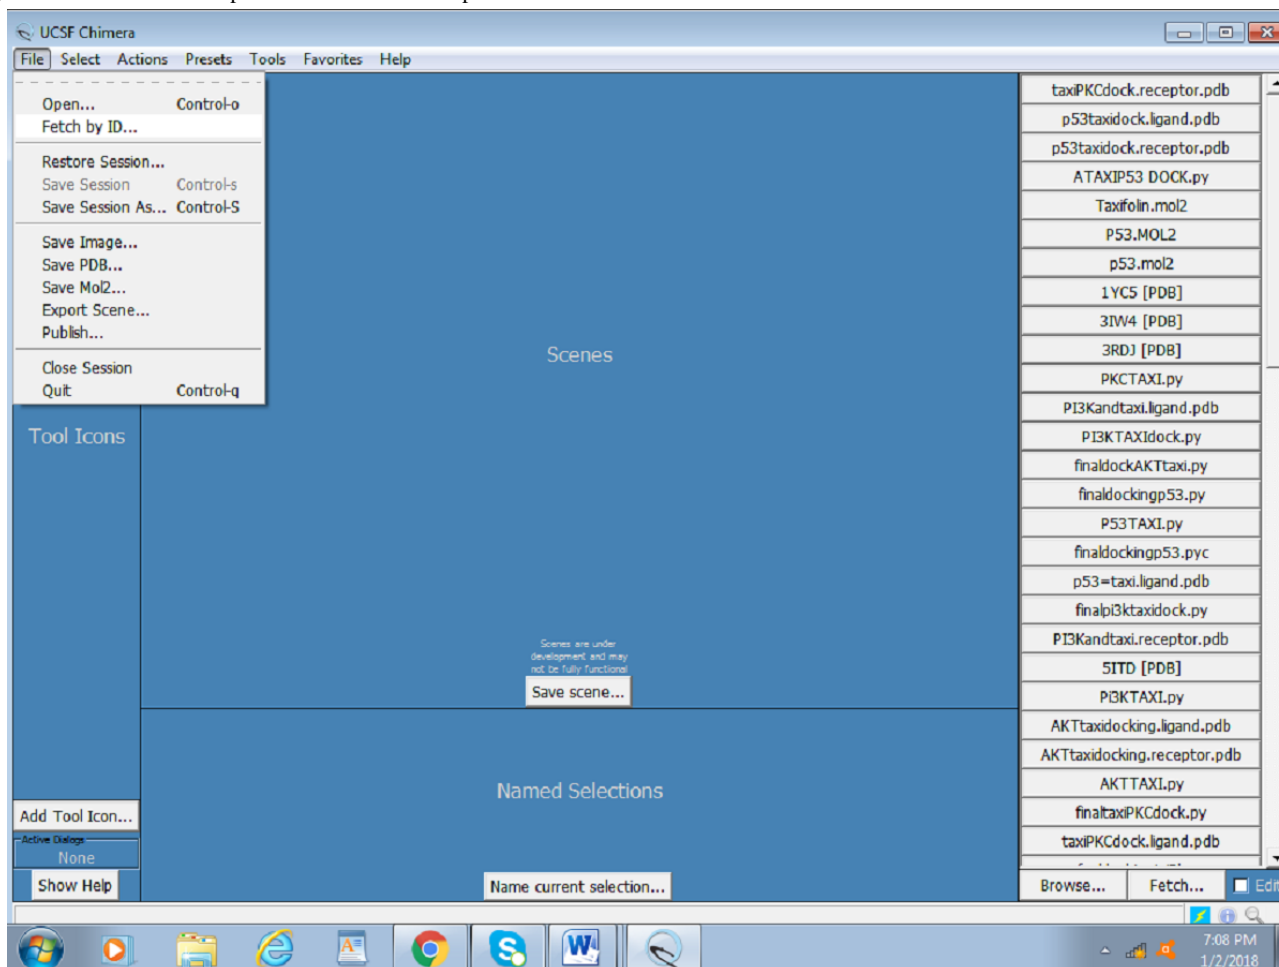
UCSF Chimera

File Select Actions Presets Tools Favorites Help

Open... Control-o
Fetch by ID...
Restore Session...
Save Session Control-s
Save Session As... Control-S
Save Image...
Save PDB...
Save Mol2...
Export Scene...
Publish...
Close Session
Quit Control-q

Tool Icons

Scenes

Scenes are under development and may not be fully functional

Save scene...

Named Selections

Add Tool Icon...

Active Dialogs

None

Show Help

Name current selection...

taxiPKCdock.receptor.pdb
p53taxidock.ligand.pdb
p53taxidock.receptor.pdb
ATAXIP53 DOCK.py
Taxifolin.mol2
P53.MOL2
p53.mol2
1YC5 [PDB]
3IW4 [PDB]
3RDJ [PDB]
PKCTAXI.py
PI3Kandtaxi.ligand.pdb
PI3KTAXIdock.py
finaldockAKTtaxi.py
finaldockingp53.py
P53TAXI.py
finaldockingp53.pyc
p53=taxi.ligand.pdb
finalpi3ktaxidock.py
PI3Kandtaxi.receptor.pdb
5ITD [PDB]
PI3KTAXI.py
AKTtaxidocking.ligand.pdb
AKTtaxidocking.receptor.pdb
AKTTAXI.py
finaltaxiPKCdock.py
taxiPKCdock.ligand.pdb

Browse... Fetch... Edi

7:08 PM
1/2/2018